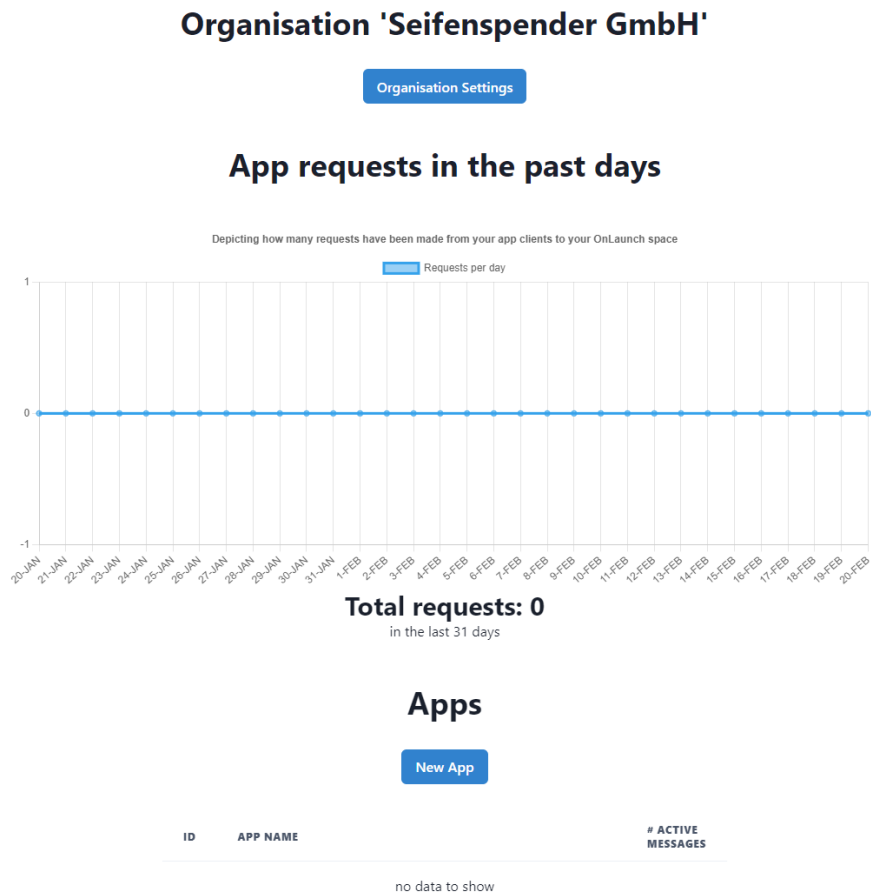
Organisation 'Seifenspender GmbH'

Organisation Settings

App requests in the past days

Depicting how many requests have been made from your app clients to your OnLaunch space

Requests per day

1

0

-1

20-JAN 21-JAN 22-JAN 23-JAN 24-JAN 25-JAN 26-JAN 27-JAN 28-JAN 29-JAN 30-JAN 31-JAN 1-FEB 2-FEB 3-FEB 4-FEB 5-FEB 6-FEB 7-FEB 8-FEB 9-FEB 10-FEB 11-FEB 12-FEB 13-FEB 14-FEB 15-FEB 16-FEB 17-FEB 18-FEB 19-FEB 20-FEB

Total requests: 0

in the last 31 days

Apps

New App

| ID | APP NAME | # ACTIVE MESSAGES |
|---|---|---|

no data to show